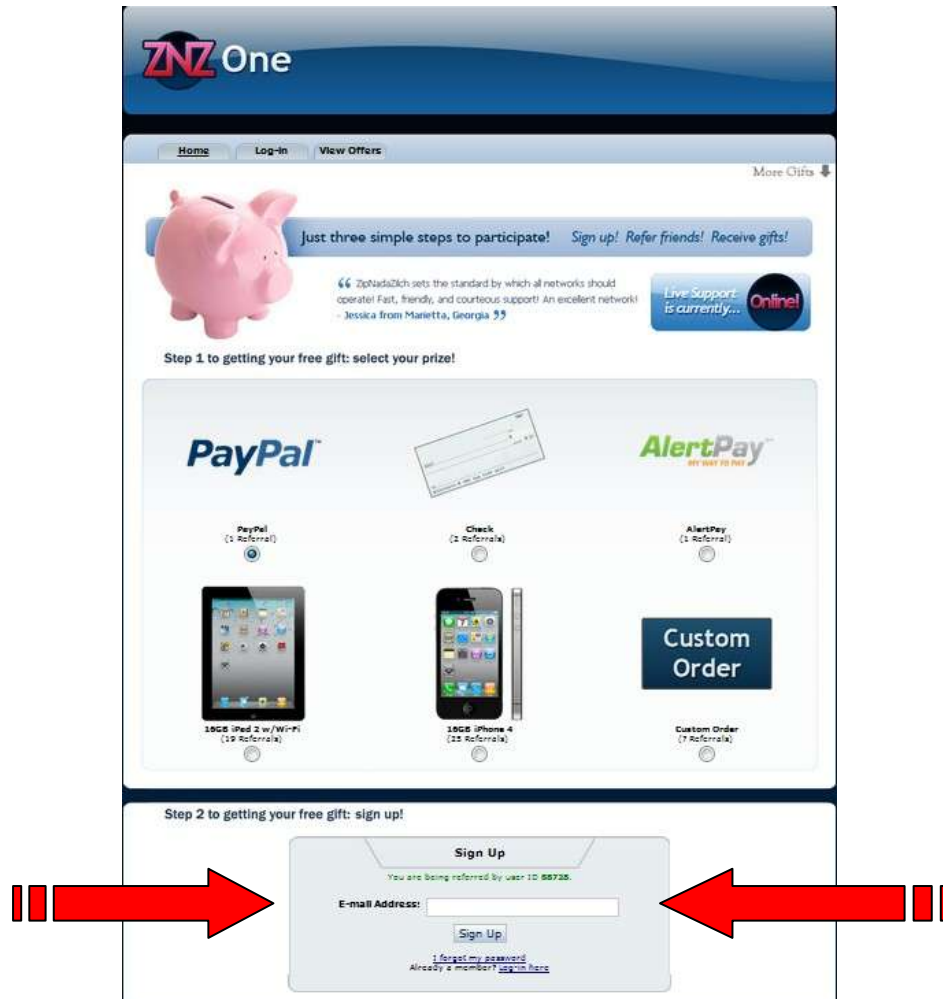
ZNZ One

Home Log-in View Offers

More Gifts

Just three simple steps to participate! Sign up! Refer friends! Receive gifts!

“ ZipNadaZilch sets the standard by which all networks should operate! Fast, friendly, and courteous support! An excellent network! - Jessica from Marietta, Georgia ”

Live Support is currently... Online!

Step 1 to getting your free gift: select your prize!

PayPal

AlertPay

PayPal (1 Referral)

Check (2 Referrals)

AlertPay (1 Referral)

Custom Order

16GB iPad 2 w/Wi-Fi (19 Referrals)

16GB iPhone 4 (23 Referrals)

Custom Order (? Referrals)

Step 2 to getting your free gift: sign up!

Sign Up

You are being referred by user ID 58735.

E-mail Address:

Sign Up

I forgot my password
Already a member? Log-in here